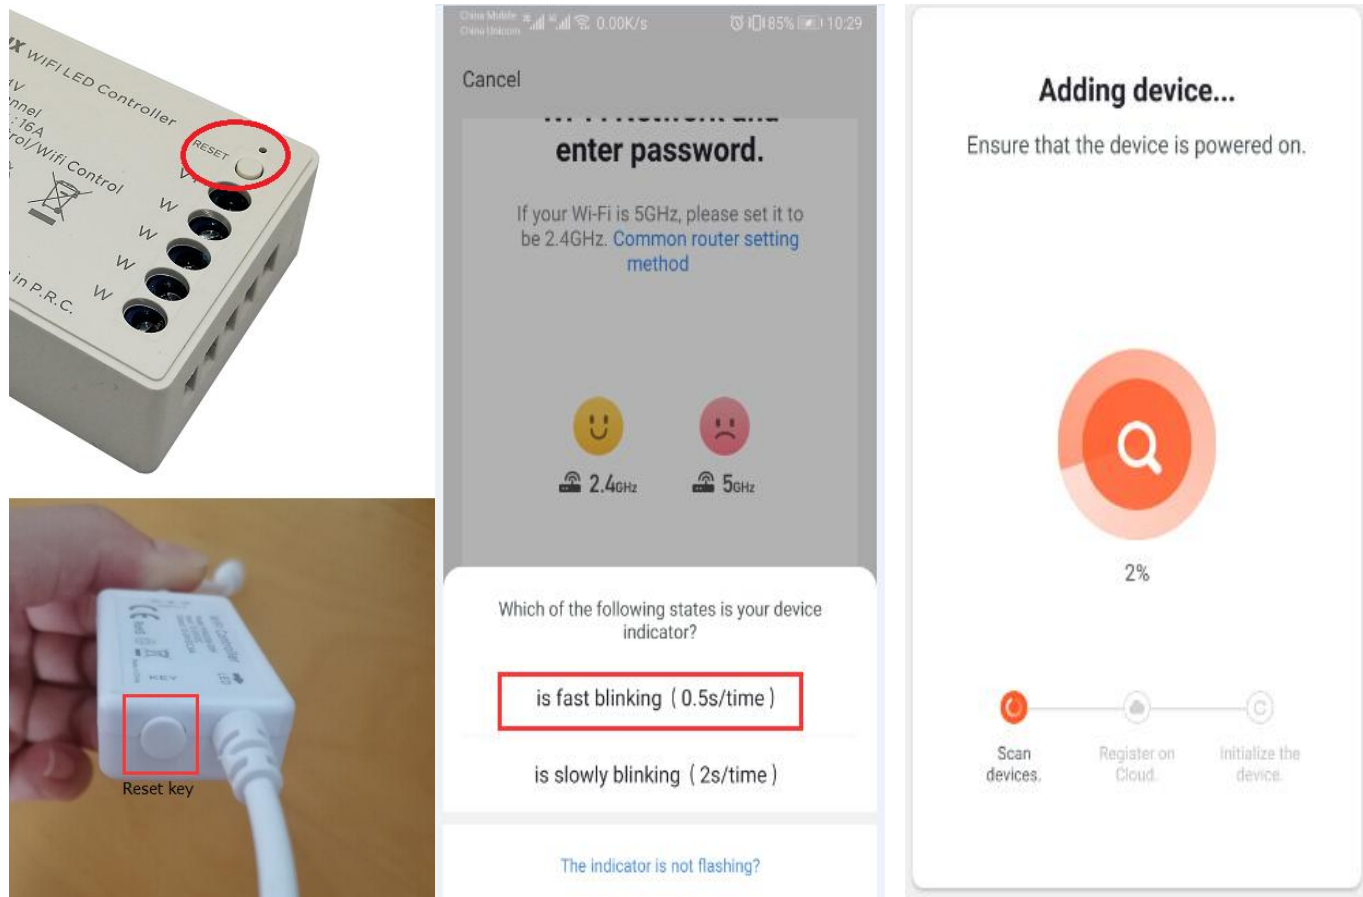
WIFI LED Controller
RESET
V
nnel
16A
rol/Wifi Control
W
W
W
W
in P.R.C.

KEY
Reset key

China Mobile
China Unicom
0.00K/s
85%
10:29

Cancel

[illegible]
enter password.

If your Wi-Fi is 5GHz, please set it to be 2.4GHz. Common router setting method

2.4GHz
5GHz

Which of the following states is your device indicator?

is fast blinking（0.5s/time）

is slowly blinking（2s/time）

The indicator is not flashing?

Adding device...

Ensure that the device is powered on.

2%

Scan devices.
Register on Cloud.
Initialize the device.